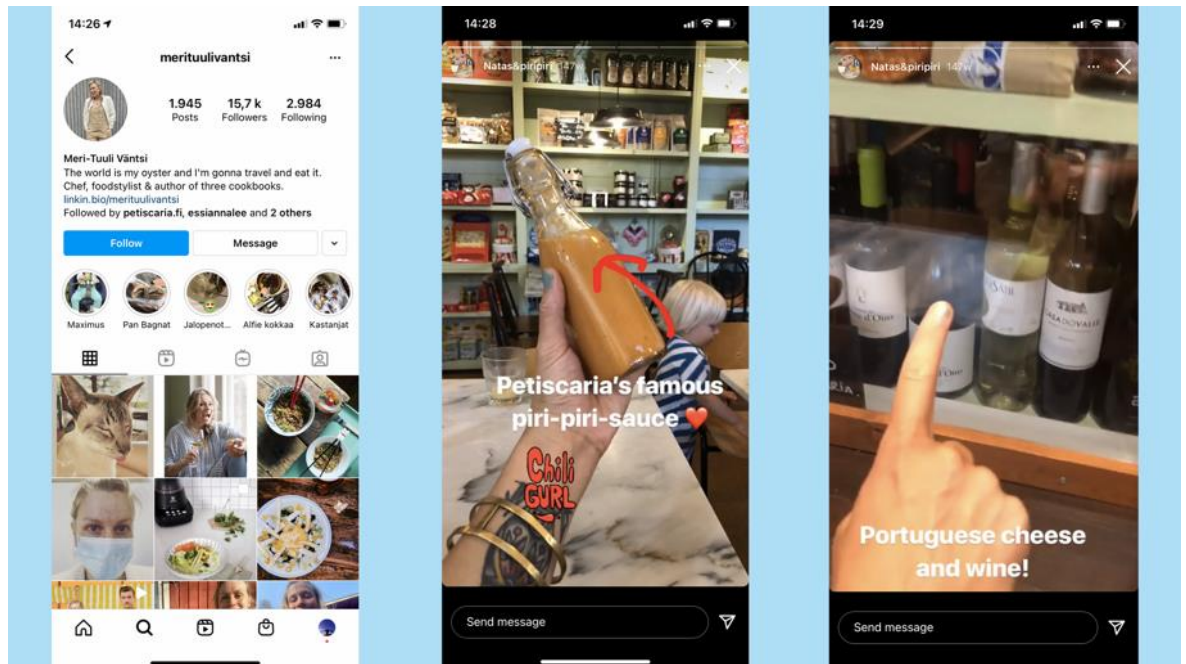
14:26

merituulivantsi

1.945 Posts
15,7 k Followers
2.984 Following

Meri-Tuuli Väntsi
The world is my oyster and I'm gonna travel and eat it.
Chef, foodstylist & author of three cookbooks.
linkin.bio/merituulivantsi
Followed by petiscaria.fi, essiannalee and 2 others

Follow
Message

Maximus
Pan Bagnat
Jalopenot...
Alfie kokkaa
Kastanjat

14:28

Natas&piripiri 14w

Petiscaria's famous piri-piri-sauce ❤️

Chili GURL

Send message

14:29

Natas&piripiri 14w

Portuguese cheese and wine!

Send message